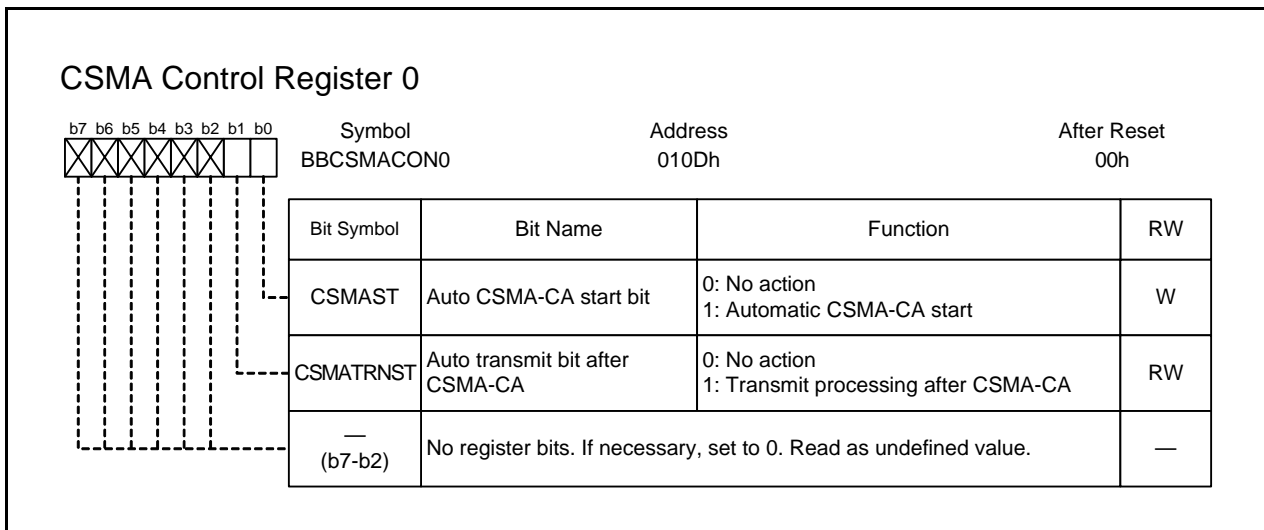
CSMA Control Register 0

b7 b6 b5 b4 b3 b2 b1 b0

Symbol
BBCSMACON0

Address
010Dh

After Reset
00h

| Bit Symbol | Bit Name | Function | RW |
|---|---|---|---|
| CSMAST | Auto CSMA-CA start bit | 0: No action<br>1: Automatic CSMA-CA start | W |
| CSMATRNST | Auto transmit bit after CSMA-CA | 0: No action<br>1: Transmit processing after CSMA-CA | RW |
| —<br>(b7-b2) | No register bits. If necessary, set to 0. Read as undefined value. | | — |